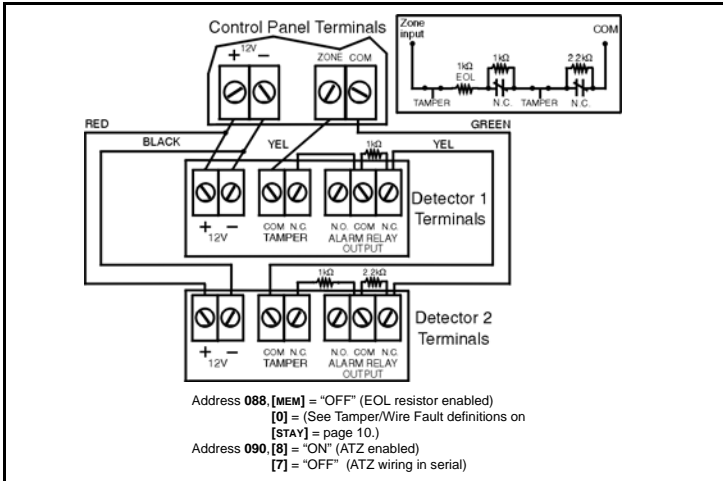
Control Panel Terminals

+ 12V −

ZONE COM

Zone input

COM

1kΩ EOL

1kΩ

2.2kΩ

TAMPER

N.C.

TAMPER

N.C.

RED

BLACK

YEL

1kΩ

GREEN

YEL

+ −
12V

COM N.C.
TAMPER

N.O. COM N.C.
ALARM RELAY OUTPUT

Detector 1 Terminals

1kΩ

2.2kΩ

+ −
12V

COM N.C.
TAMPER

N.O. COM N.C.
ALARM RELAY OUTPUT

Detector 2 Terminals

Address **088**, **[MEM]** = "OFF" (EOL resistor enabled)
**[0]** = (See Tamper/Wire Fault definitions on
**[STAY]** = page 10.)
Address **090**, **[8]** = "ON" (ATZ enabled)
**[7]** = "OFF" (ATZ wiring in serial)